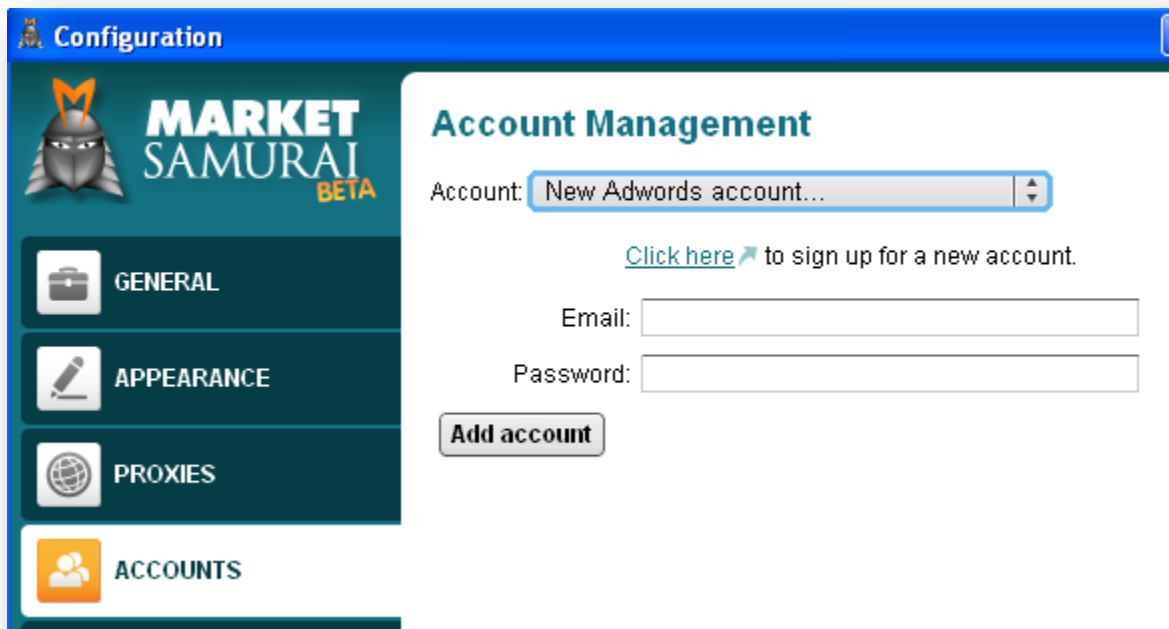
Configuration

MARKET SAMURAI BETA

GENERAL

APPEARANCE

PROXIES

ACCOUNTS

Account Management

Account: New Adwords account...

Click here to sign up for a new account.

Email:

Password:

Add account